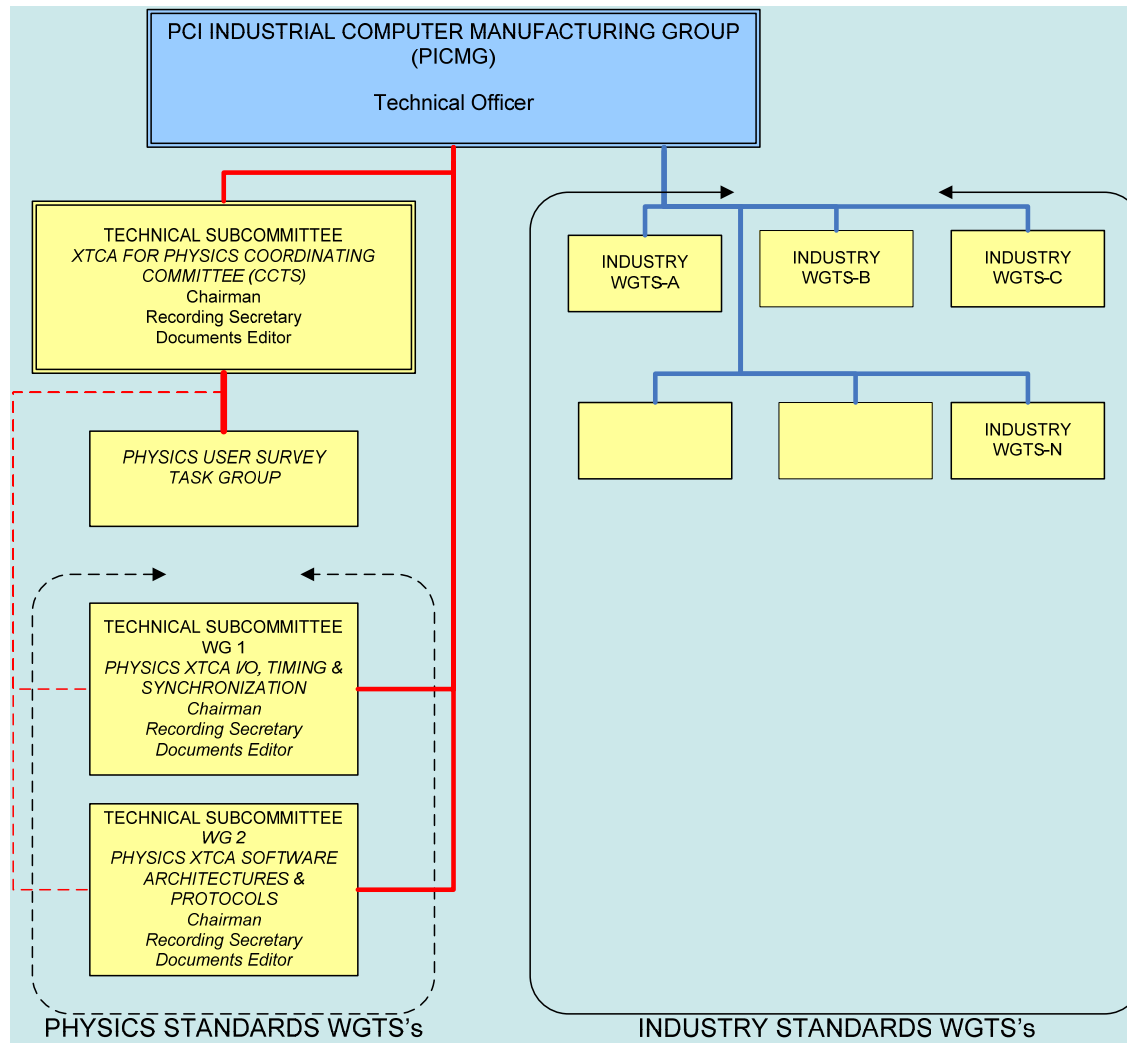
PCI INDUSTRIAL COMPUTER MANUFACTURING GROUP
(PICMG)

Technical Officer

TECHNICAL SUBCOMMITTEE
XTCA FOR PHYSICS COORDINATING COMMITTEE (CCTS)
Chairman
Recording Secretary
Documents Editor

PHYSICS USER SURVEY TASK GROUP

TECHNICAL SUBCOMMITTEE
WG 1
PHYSICS XTCA I/O, TIMING & SYNCHRONIZATION
Chairman
Recording Secretary
Documents Editor

TECHNICAL SUBCOMMITTEE
WG 2
PHYSICS XTCA SOFTWARE ARCHITECTURES & PROTOCOLS
Chairman
Recording Secretary
Documents Editor

PHYSICS STANDARDS WGTS's

INDUSTRY WGTS-A

INDUSTRY WGTS-B

INDUSTRY WGTS-C

INDUSTRY WGTS-N

INDUSTRY STANDARDS WGTS's